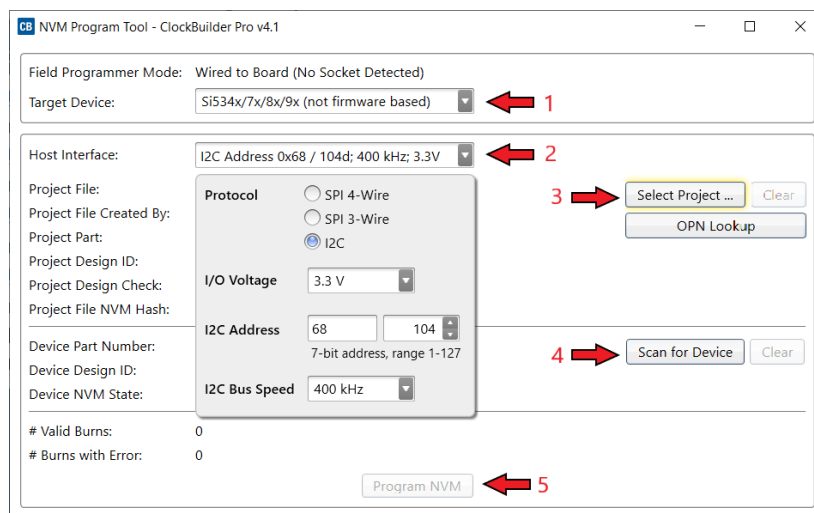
CB NVM Program Tool - ClockBuilder Pro v4.1

Field Programmer Mode: Wired to Board (No Socket Detected)
Target Device: Si534x/7x/8x/9x (not firmware based)
1

Host Interface: I2C Address 0x68 / 104d; 400 kHz; 3.3V
2

Project File:
Project File Created By:
Project Part:
Project Design ID:
Project Design Check:
Project File NVM Hash:

Protocol
SPI 4-Wire
SPI 3-Wire
I2C

I/O Voltage 3.3 V

I2C Address 68 104
7-bit address, range 1-127

I2C Bus Speed 400 kHz

3
Select Project ... Clear
OPN Lookup

Device Part Number:
Device Design ID:
Device NVM State:

4
Scan for Device Clear

# Valid Burns: 0
# Burns with Error: 0

Program NVM
5